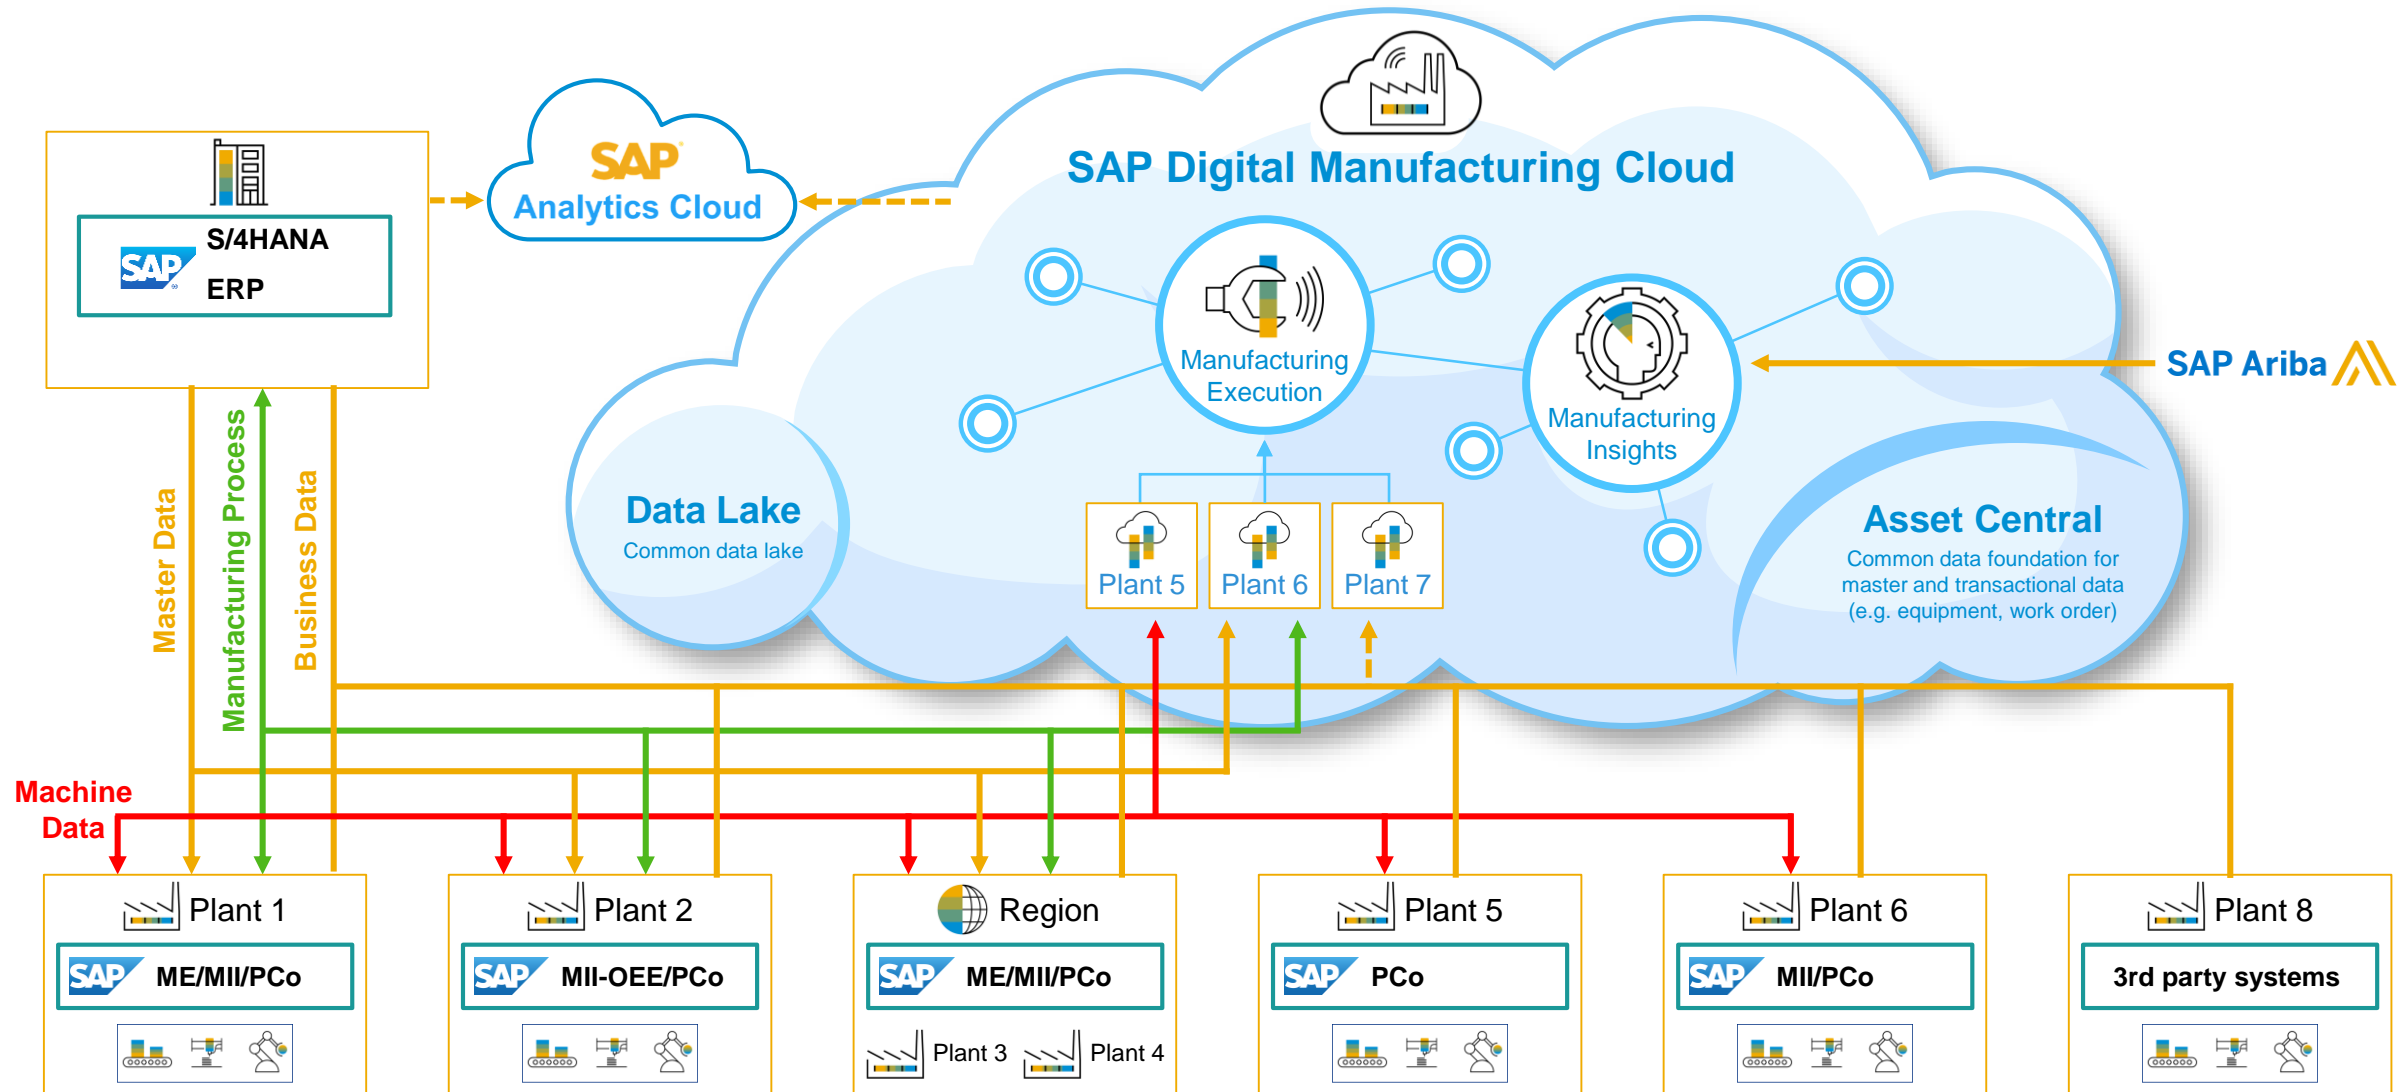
SAP S/4HANA ERP

SAP Analytics Cloud

SAP Digital Manufacturing Cloud

Manufacturing Execution

Manufacturing Insights

SAP Ariba

Data Lake
Common data lake

Plant 5
Plant 6
Plant 7

Asset Central
Common data foundation for master and transactional data (e.g. equipment, work order)

Master Data
Manufacturing Process
Business Data

Machine Data

Plant 1
SAP ME/MII/PCo

Plant 2
SAP MII-OEE/PCo

Region
SAP ME/MII/PCo
Plant 3
Plant 4

Plant 5
SAP PCo

Plant 6
SAP MII/PCo

Plant 8
3rd party systems